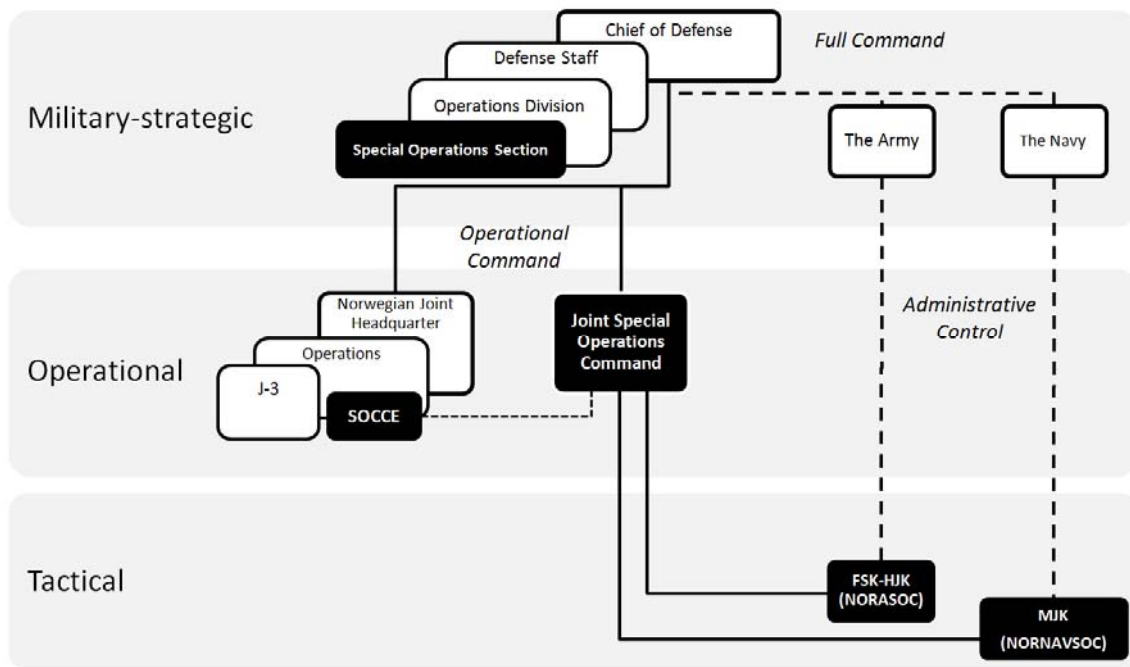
Military-strategic

Chief of Defense

Defense Staff

Operations Division

Special Operations Section

Full Command

The Army

The Navy

Operational Command

Operational

Norwegian Joint Headquarter

Operations

J-3

SOCCE

Joint Special Operations Command

Administrative Control

Tactical

FSK-HJK (NORASOC)

MJK (NORNAVSOC)